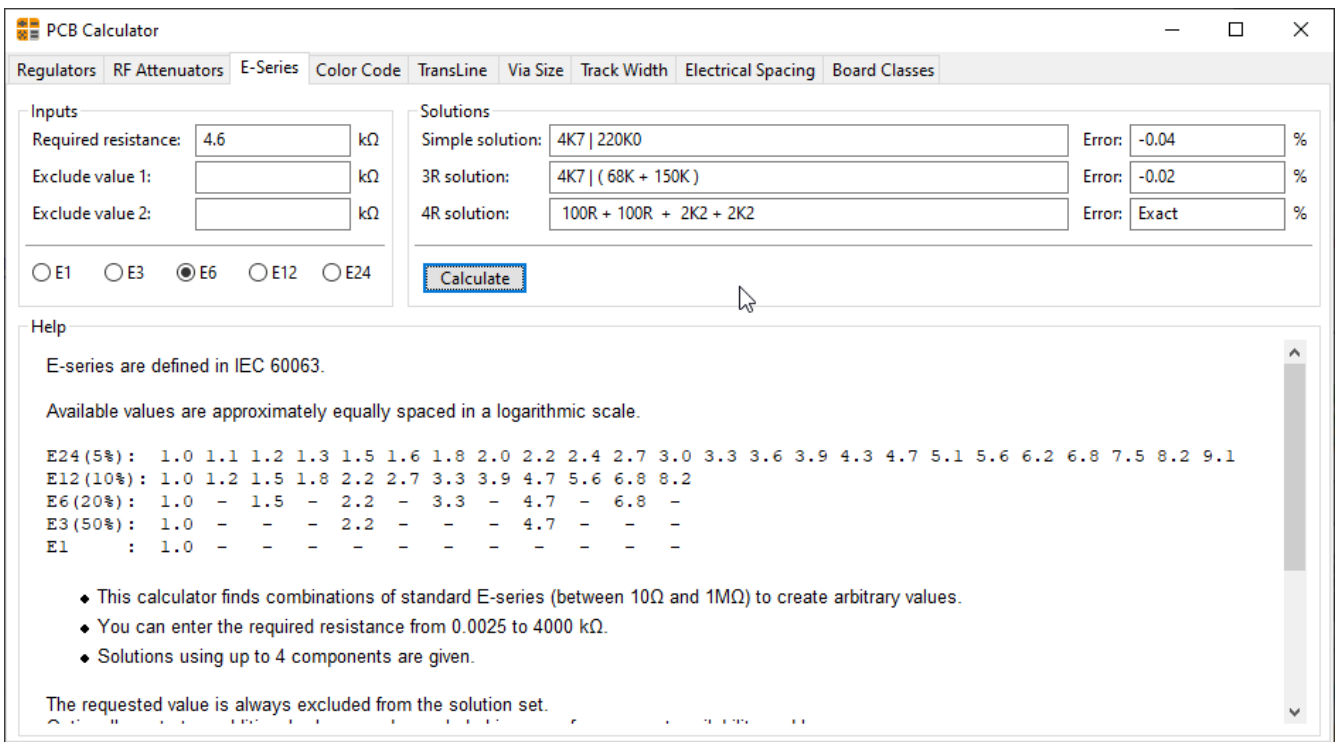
PCB Calculator

Regulators | RF Attenuators | E-Series | Color Code | TransLine | Via Size | Track Width | Electrical Spacing | Board Classes

Inputs
Required resistance: 4.6 kΩ
Exclude value 1: kΩ
Exclude value 2: kΩ

E1 E3 E6 E12 E24

Solutions
Simple solution: 4K7 | 220K0 Error: -0.04 %
3R solution: 4K7 | ( 68K + 150K ) Error: -0.02 %
4R solution: 100R + 100R + 2K2 + 2K2 Error: Exact %

Calculate

Help

E-series are defined in IEC 60063.

Available values are approximately equally spaced in a logarithmic scale.

E24(5%): 1.0 1.1 1.2 1.3 1.5 1.6 1.8 2.0 2.2 2.4 2.7 3.0 3.3 3.6 3.9 4.3 4.7 5.1 5.6 6.2 6.8 7.5 8.2 9.1
E12(10%): 1.0 1.2 1.5 1.8 2.2 2.7 3.3 3.9 4.7 5.6 6.8 8.2
E6(20%): 1.0 - 1.5 - 2.2 - 3.3 - 4.7 - 6.8 -
E3(50%): 1.0 - - - 2.2 - - - 4.7 - - -
E1 : 1.0 - - - - - - - - - - -

- This calculator finds combinations of standard E-series (between 10Ω and 1MΩ) to create arbitrary values.
- You can enter the required resistance from 0.0025 to 4000 kΩ.
- Solutions using up to 4 components are given.

The requested value is always excluded from the solution set.
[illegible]